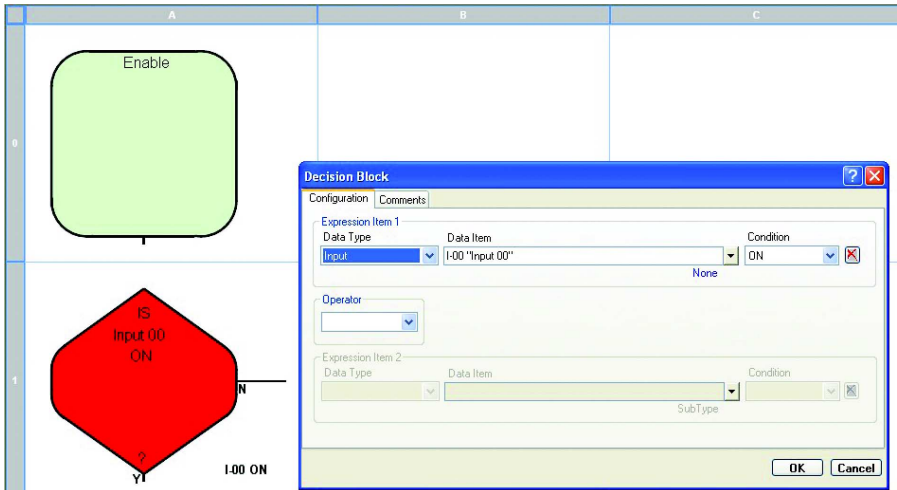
A

B

C

0

1

Enable

IS
Input 00
ON
?

N

Y

I-00 ON

Decision Block

?

Configuration

Comments

Expression Item 1

Data Type

Data Item

Condition

Input

I-00 "Input 00"

ON

None

Operator

Expression Item 2

Data Type

Data Item

Condition

SubType

OK

Cancel